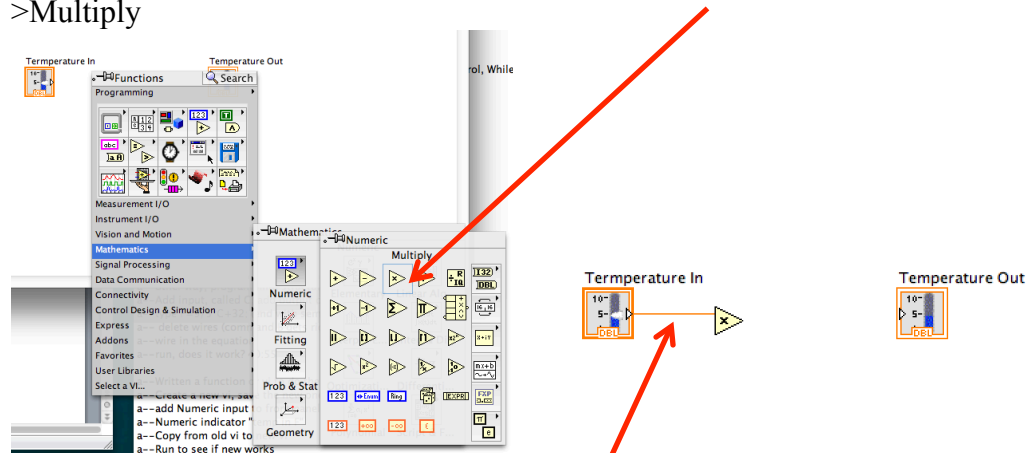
>Multiply

Termperature In

Temperature Out

Functions

Search

Programming

Measurement I/O

Instrument I/O

Vision and Motion

Mathematics

Signal Processing

Data Communication

Connectivity

Control Design & Simulation

Express

Addons

Favorites

User Libraries

Select a VI...

Mathematics

Numeric

Fitting

Prob & Stat

Geometry

Numeric

Multiply

rol, While

a--Create a new vi, sav

a--add Numeric input t

a--Numeric indicator "

a--Copy from old vi to

a--Run to see if new works

Termperature In

Temperature Out

DBL

DBL